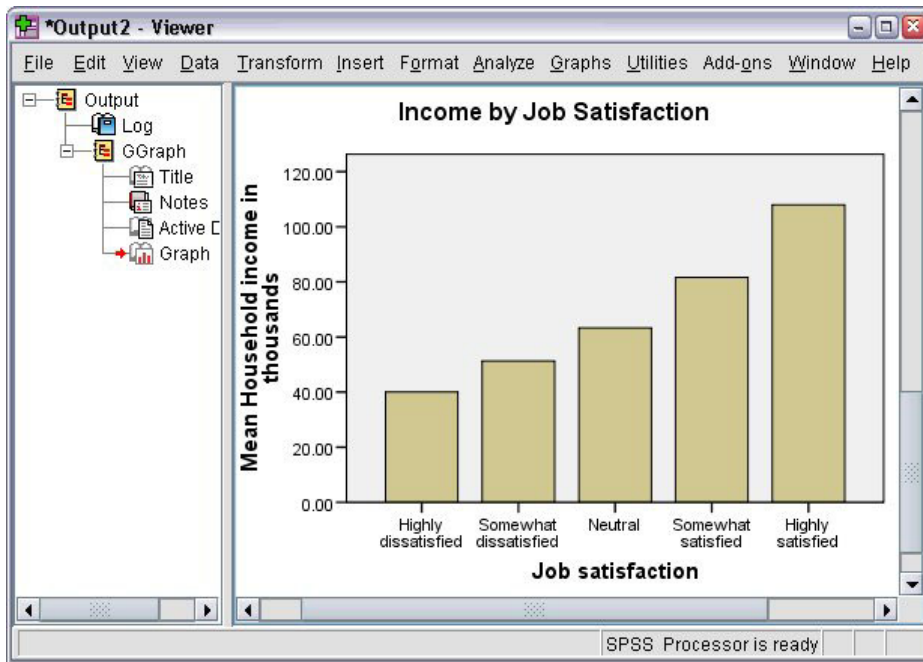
*Output2 - Viewer

File Edit View Data Transform Insert Format Analyze Graphs Utilities Add-ons Window Help

Output
Log
GGraph
Title
Notes
Active D
Graph

Income by Job Satisfaction

Mean Household income in thousands

120.00
100.00
80.00
60.00
40.00
20.00
0.00

Highly dissatisfied
Somewhat dissatisfied
Neutral
Somewhat satisfied
Highly satisfied

Job satisfaction

SPSS Processor is ready